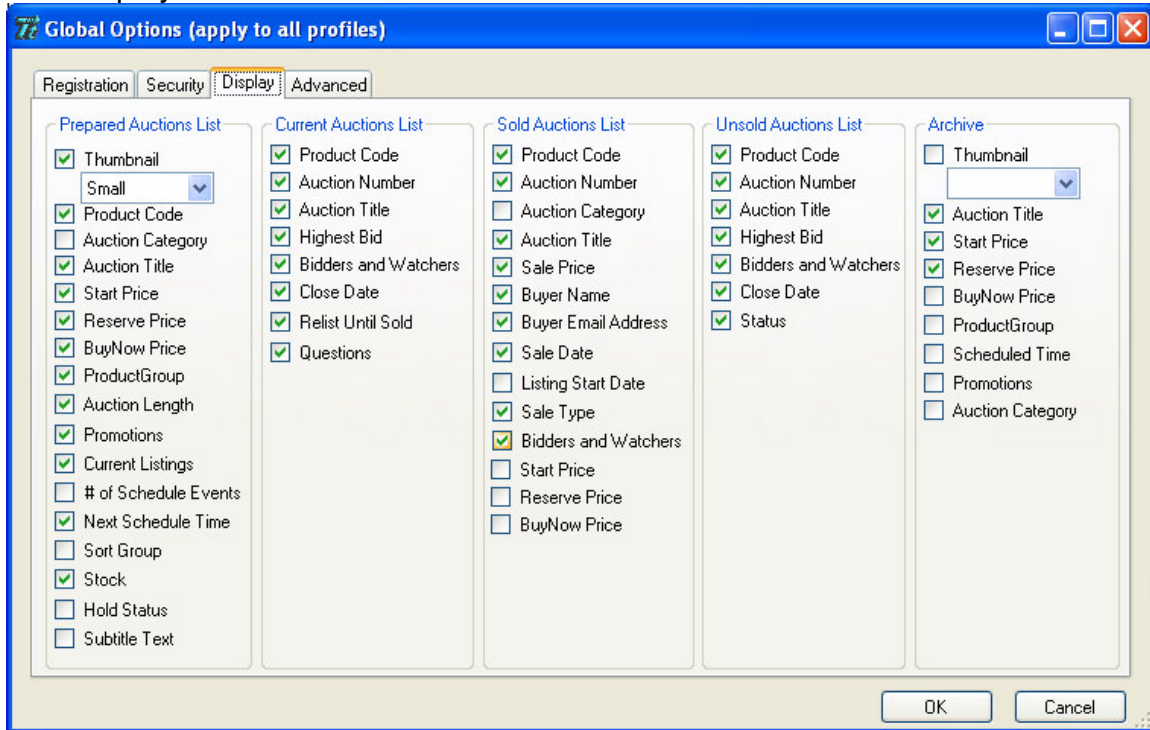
Global Options (apply to all profiles)

Registration | Security | Display | Advanced

Prepared Auctions List
Thumbnail
Small
Product Code
Auction Category
Auction Title
Start Price
Reserve Price
BuyNow Price
ProductGroup
Auction Length
Promotions
Current Listings
# of Schedule Events
Next Schedule Time
Sort Group
Stock
Hold Status
Subtitle Text

Current Auctions List
Product Code
Auction Number
Auction Title
Highest Bid
Bidders and Watchers
Close Date
Relist Until Sold
Questions

Sold Auctions List
Product Code
Auction Number
Auction Category
Auction Title
Sale Price
Buyer Name
Buyer Email Address
Sale Date
Listing Start Date
Sale Type
Bidders and Watchers
Start Price
Reserve Price
BuyNow Price

Unsold Auctions List
Product Code
Auction Number
Auction Title
Highest Bid
Bidders and Watchers
Close Date
Status

Archive
Thumbnail
Auction Title
Start Price
Reserve Price
BuyNow Price
ProductGroup
Scheduled Time
Promotions
Auction Category

OK
Cancel